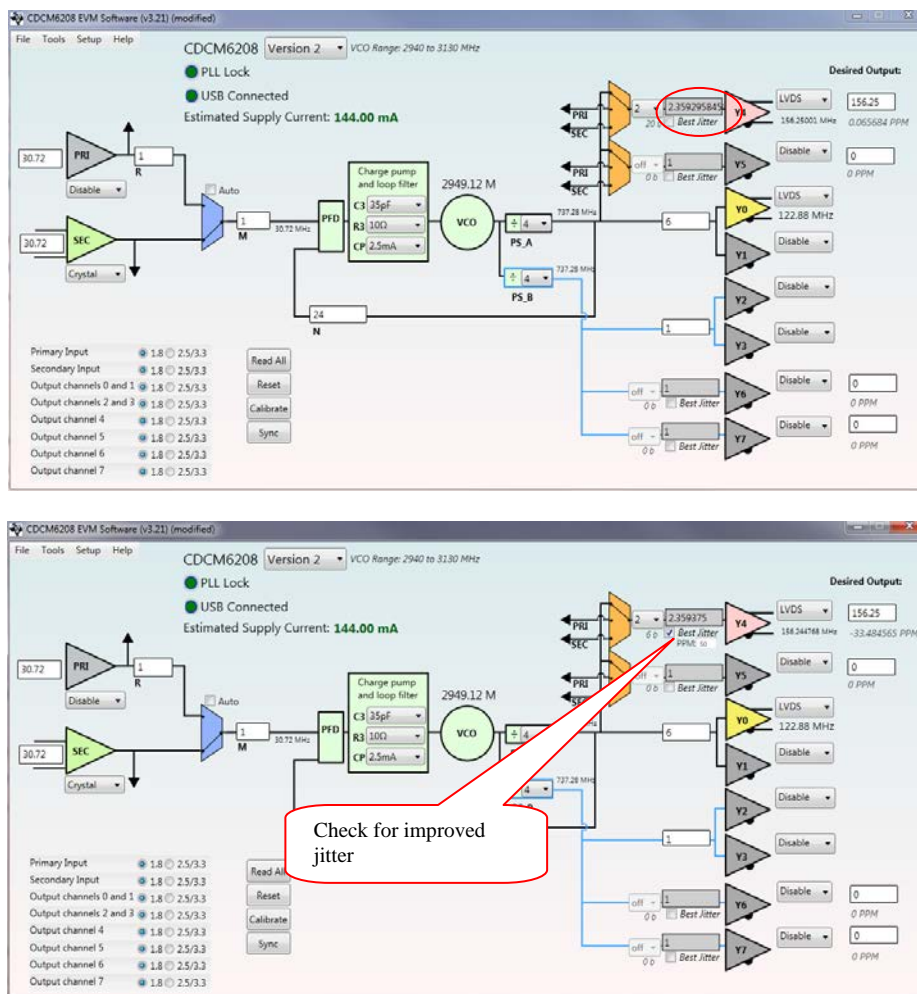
CDCM6208 EVM Software (v3.21) (modified)

File Tools Setup Help

CDCM6208 Version 2 VCO Range: 2940 to 3130 MHz

PLL Lock

USB Connected

Estimated Supply Current: 144.00 mA

Desired Output:

30.72 PRI 1 R Disable

Auto

30.72 SEC Crystal

1 M 30.72 MHz PFD

Charge pump and loop filter
C3 35pF
R3 10Ω
CP 2.5mA

2949.12 M VCO

÷ 4 737.28 MHz PS_A

÷ 4 737.28 MHz PS_B

24 N

PRI SEC 2 20 b 2.359295845 Best Jitter Y4 LVDS 156.25 156.25001 MHz 0.065684 PPM

PRI SEC off 0 b 1 Best Jitter Y5 Disable 0 0 PPM

6 Y0 LVDS 122.88 MHz

Y1 Disable

1 Y2 Disable

Y3 Disable

off 0 b 1 Best Jitter Y6 Disable 0 0 PPM

off 0 b 1 Best Jitter Y7 Disable 0 0 PPM

Primary Input 1.8 2.5/3.3
Secondary Input 1.8 2.5/3.3
Output channels 0 and 1 1.8 2.5/3.3
Output channels 2 and 3 1.8 2.5/3.3
Output channel 4 1.8 2.5/3.3
Output channel 5 1.8 2.5/3.3
Output channel 6 1.8 2.5/3.3
Output channel 7 1.8 2.5/3.3

Read All
Reset
Calibrate
Sync

CDCM6208 EVM Software (v3.21) (modified)

File Tools Setup Help

CDCM6208 Version 2 VCO Range: 2940 to 3130 MHz

PLL Lock

USB Connected

Estimated Supply Current: 144.00 mA

Desired Output:

30.72 PRI 1 R Disable

Auto

30.72 SEC Crystal

1 M 30.72 MHz PFD

Charge pump and loop filter
C3 35pF
R3 10Ω
CP 2.5mA

2949.12 M VCO

÷ 4

4 737.28 MHz

PRI SEC 2 6 b 2.359375 Best Jitter PPM: 50 Y4 LVDS 156.25 156.244768 MHz -33.484565 PPM

PRI SEC off 0 b 1 Best Jitter Y5 Disable 0 0 PPM

6 Y0 LVDS 122.88 MHz

Y1 Disable

1 Y2 Disable

Y3 Disable

Check for improved jitter

off 0 b 1 Best Jitter Y6 Disable 0 0 PPM

off 0 b 1 Best Jitter Y7 Disable 0 0 PPM

Primary Input 1.8 2.5/3.3
Secondary Input 1.8 2.5/3.3
Output channels 0 and 1 1.8 2.5/3.3
Output channels 2 and 3 1.8 2.5/3.3
Output channel 4 1.8 2.5/3.3
Output channel 5 1.8 2.5/3.3
Output channel 6 1.8 2.5/3.3
Output channel 7 1.8 2.5/3.3

Read All
Reset
Calibrate
Sync